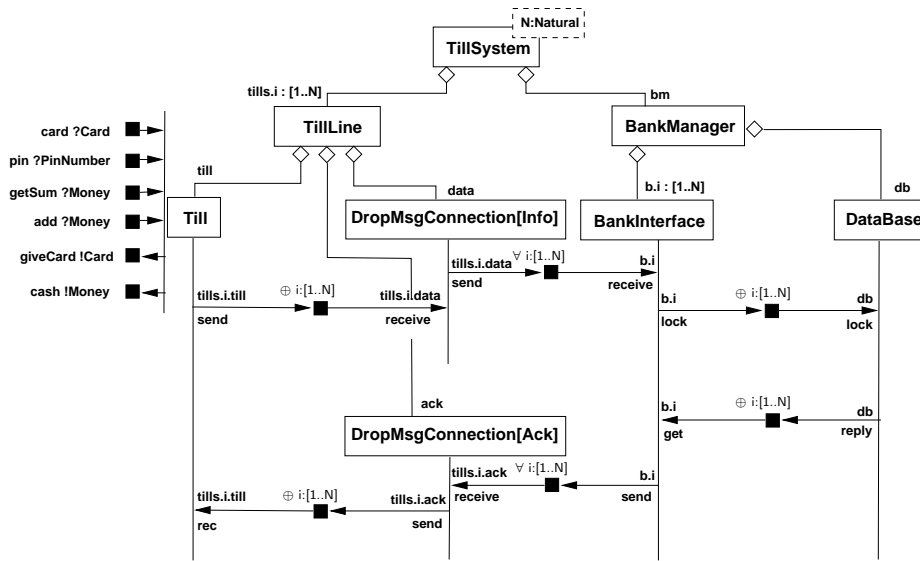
N:Natural

TillSystem

tills.i : [1..N]

bm

TillLine

BankManager

card ?Card

pin ?PinNumber

getSum ?Money

add ?Money

giveCard !Card

cash !Money

till

data

b.i : [1..N]

db

Till

DropMsgConnection[Info]

BankInterface

DataBase

tills.i.data $\forall$ i:[1..N]

send

b.i

receive

tills.i.till

$\oplus$ i:[1..N]

tills.i.data

send

receive

b.i

lock

$\oplus$ i:[1..N]

db

lock

ack

b.i

get

$\oplus$ i:[1..N]

db

reply

DropMsgConnection[Ack]

tills.i.ack $\forall$ i:[1..N]

receive

b.i

send

tills.i.till

rec

$\oplus$ i:[1..N]

tills.i.ack

send